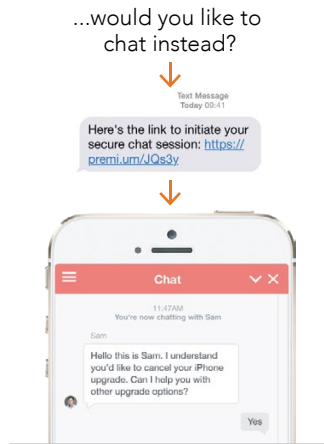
...would you like to chat instead?

Text Message
Today 09:41

Here's the link to initiate your secure chat session: https://premi.um/JQs3y

Chat

11:47AM
You're now chatting with Sam

Sam

Hello this is Sam. I understand you'd like to cancel your iPhone upgrade. Can I help you with other upgrade options?

Yes